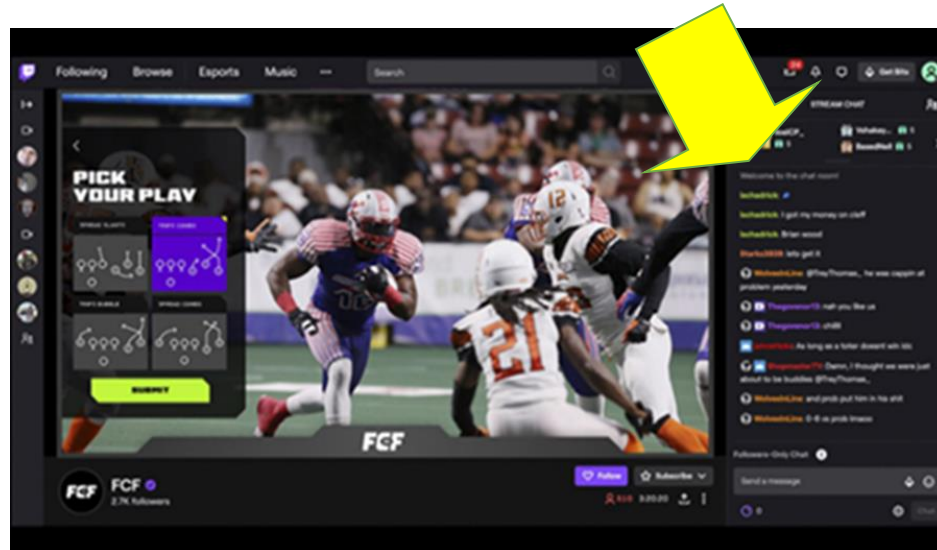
Following Browse Esports Music ···

Search

Get Bits

STREAM CHAT

PICK YOUR PLAY

SUBMIT

FCF

FCF

2.7K followers

Follow

Subscribe

Welcome to the chat room!

lechadrick I got my money on cleff

lechadrick Brian wood

Starks3826 lets get it

WolvesInLine @TreyThomas_ he was cappin at problem yesterday

Thegoneer15 nah you like us

Thegoneer15 chill!

Bluesmaster75 Damn, I thought we were just about to be buddies @TreyThomas_

WolvesInLine and prob put him in his shit

WolvesInLine prob lmaooo

Followers-Only Chat

Send a message

Chat